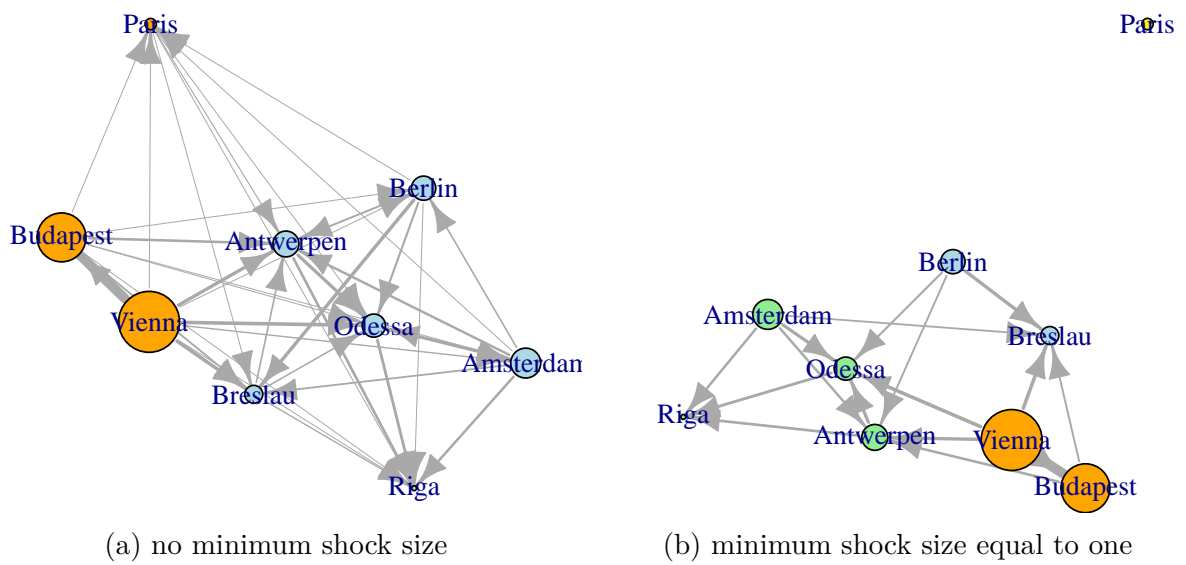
Paris
Berlin
Budapest
Antwerpen
Vienna
Odessa
Amsterdam
Breslau
Riga

(a) no minimum shock size

Paris
Berlin
Amsterdam
Breslau
Odessa
Riga
Antwerpen
Vienna
Budapest

(b) minimum shock size equal to one